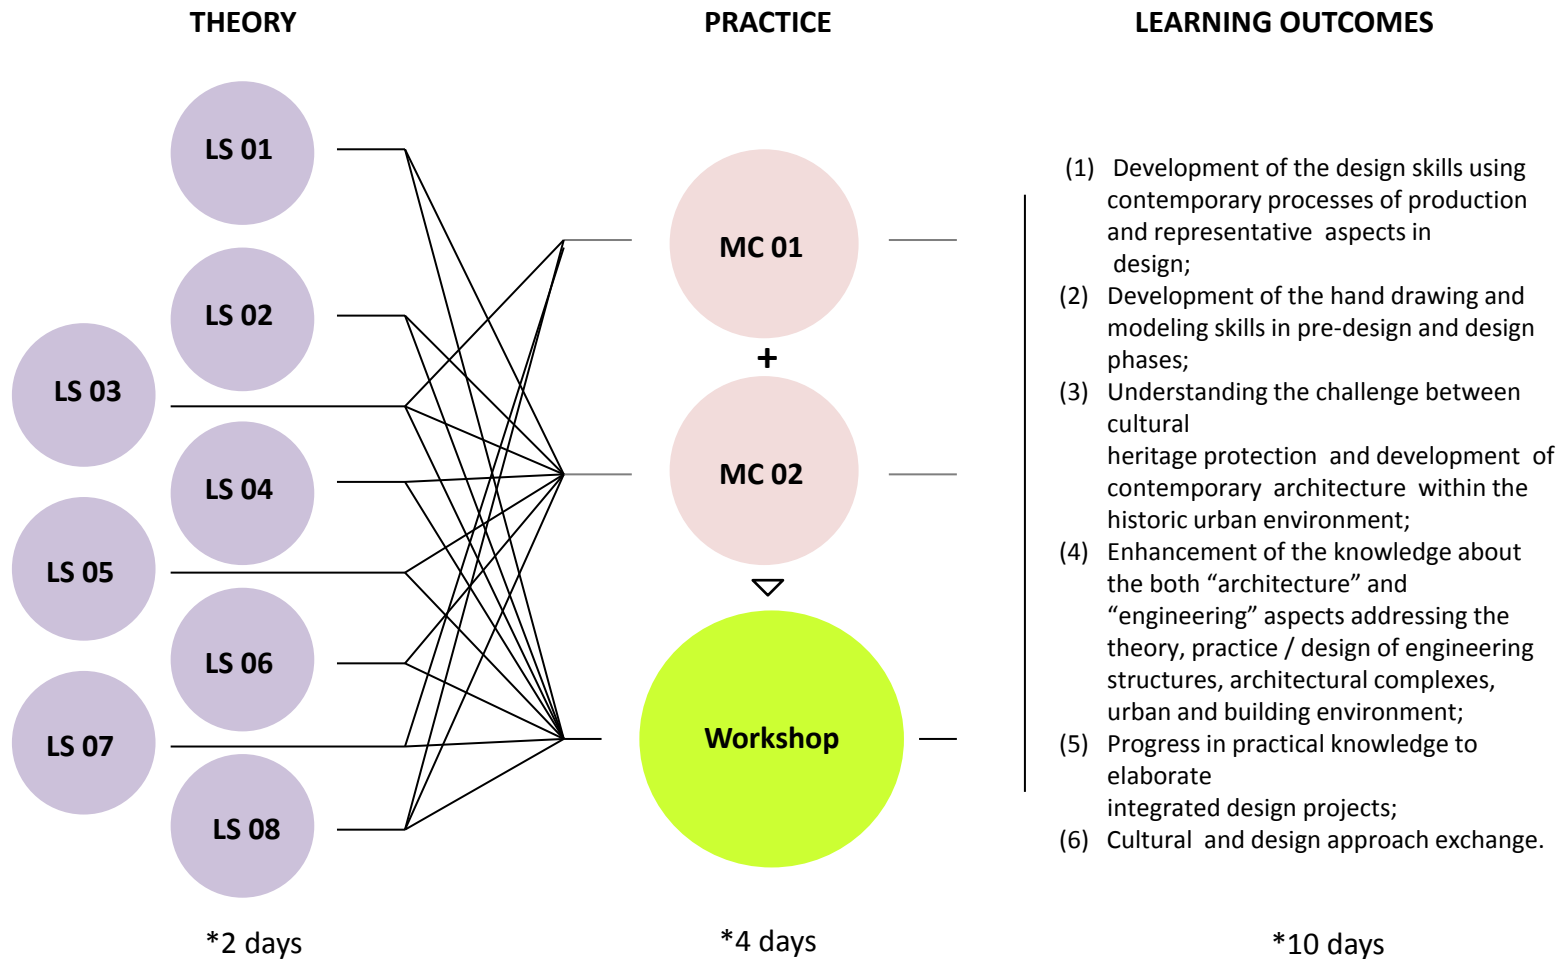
THEORY

PRACTICE

LEARNING OUTCOMES

LS 01

LS 02

LS 03

LS 04

LS 05

LS 06

LS 07

LS 08

MC 01

+

MC 02

Workshop

(1) Development of the design skills using contemporary processes of production and representative aspects in design;
(2) Development of the hand drawing and modeling skills in pre-design and design phases;
(3) Understanding the challenge between cultural heritage protection and development of contemporary architecture within the historic urban environment;
(4) Enhancement of the knowledge about the both “architecture” and “engineering” aspects addressing the theory, practice / design of engineering structures, architectural complexes, urban and building environment;
(5) Progress in practical knowledge to elaborate integrated design projects;
(6) Cultural and design approach exchange.

*2 days

*4 days

*10 days